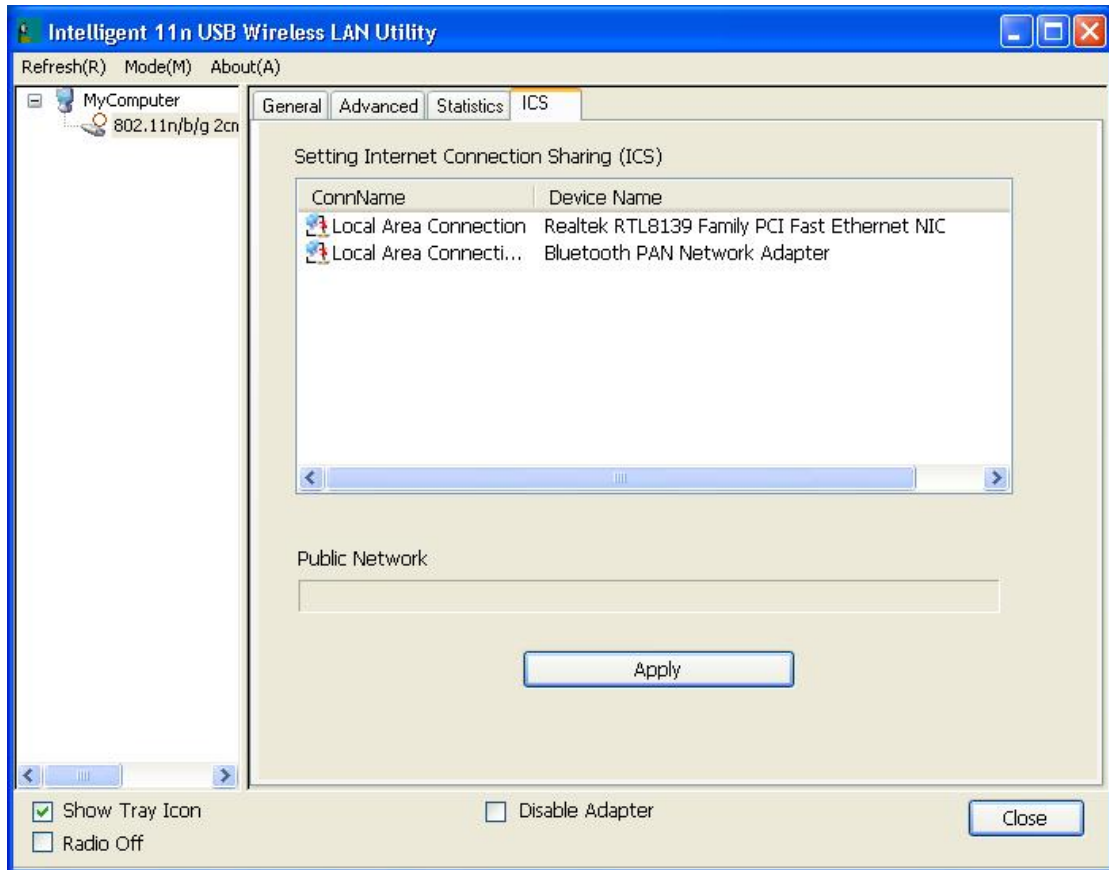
Intelligent 11n USB Wireless LAN Utility

Refresh(R) Mode(M) About(A)

MyComputer
802.11n/b/g 2cn

General | Advanced | Statistics | ICS

Setting Internet Connection Sharing (ICS)

| ConnName | Device Name |
|---|---|
| Local Area Connection | Realtek RTL8139 Family PCI Fast Ethernet NIC |
| Local Area Connecti... | Bluetooth PAN Network Adapter |

Public Network

Apply

Show Tray Icon
Radio Off
Disable Adapter
Close